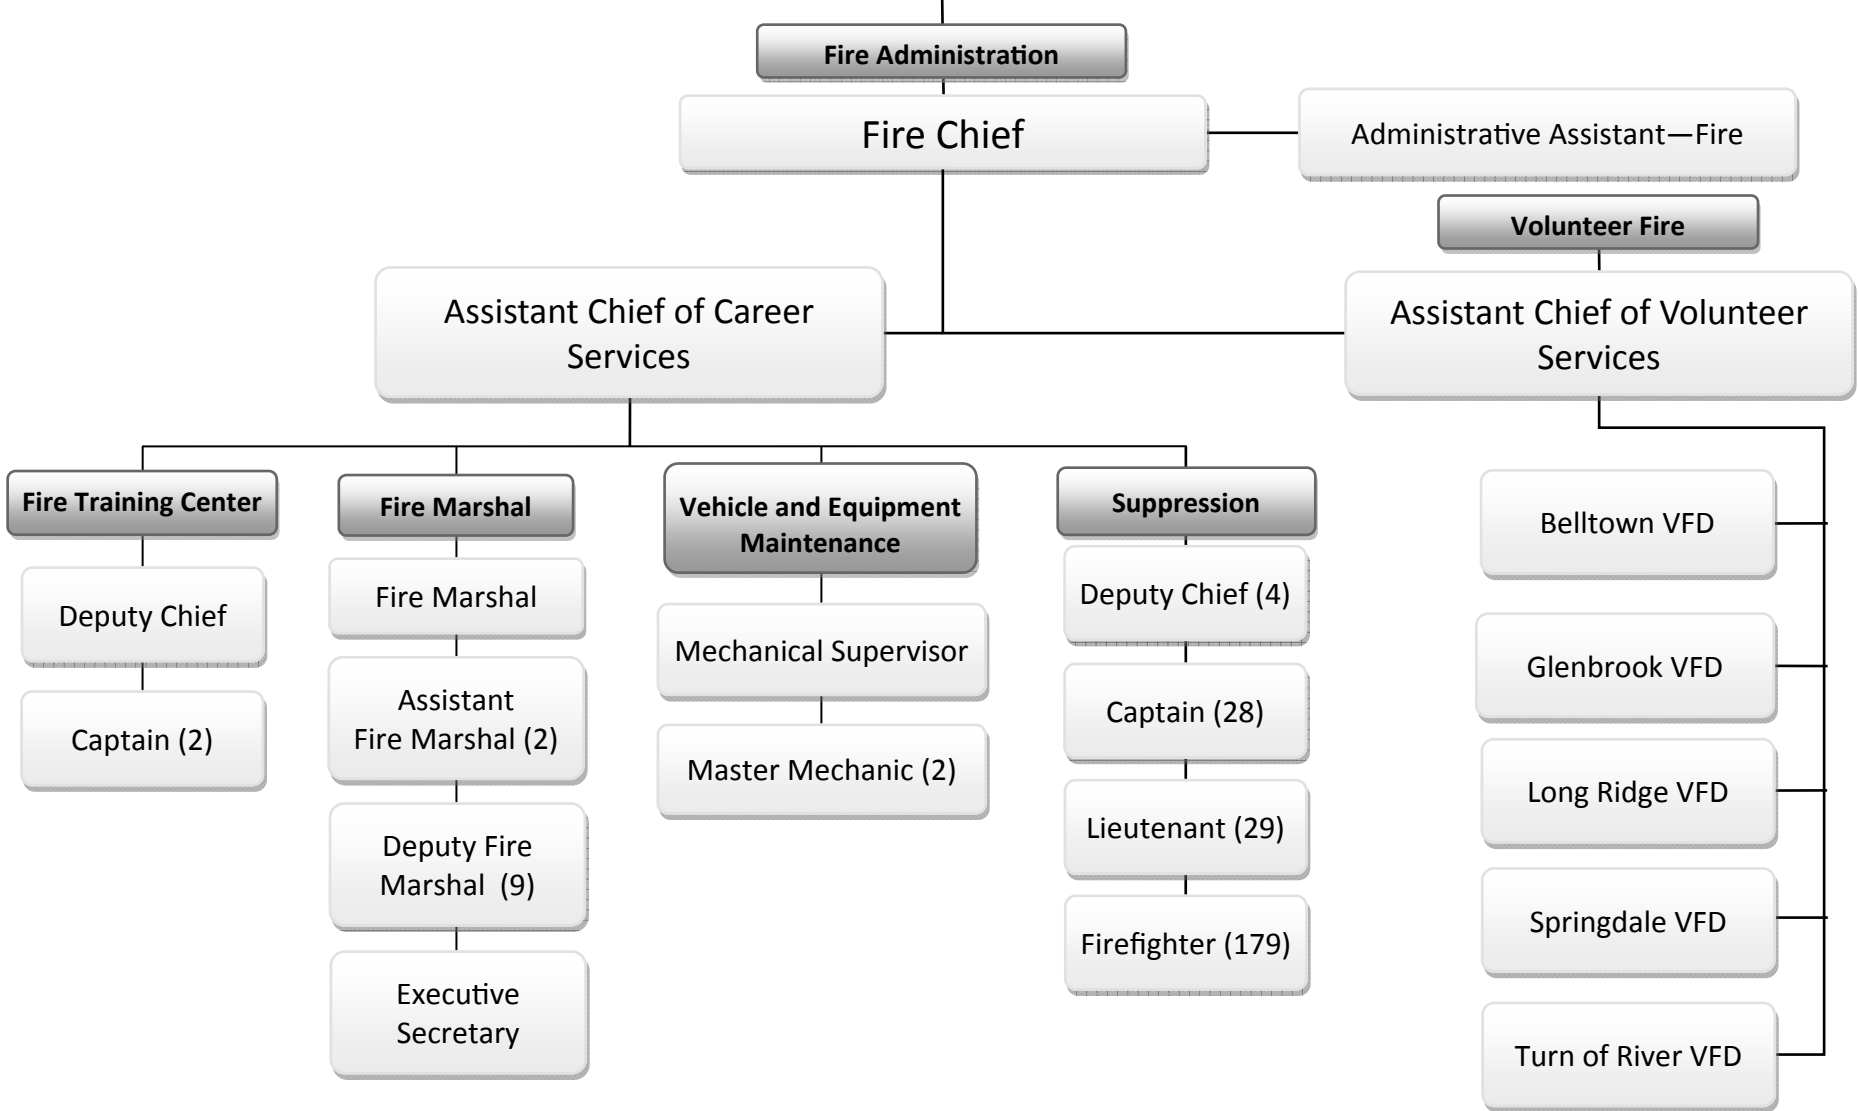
Fire Administration

Fire Chief

Administrative Assistant—Fire

Volunteer Fire

Assistant Chief of Career Services

Assistant Chief of Volunteer Services

Fire Training Center

Deputy Chief

Captain (2)

Fire Marshal

Fire Marshal

Assistant Fire Marshal (2)

Deputy Fire Marshal (9)

Executive Secretary

Vehicle and Equipment Maintenance

Mechanical Supervisor

Master Mechanic (2)

Suppression

Deputy Chief (4)

Captain (28)

Lieutenant (29)

Firefighter (179)

Belltown VFD

Glenbrook VFD

Long Ridge VFD

Springdale VFD

Turn of River VFD